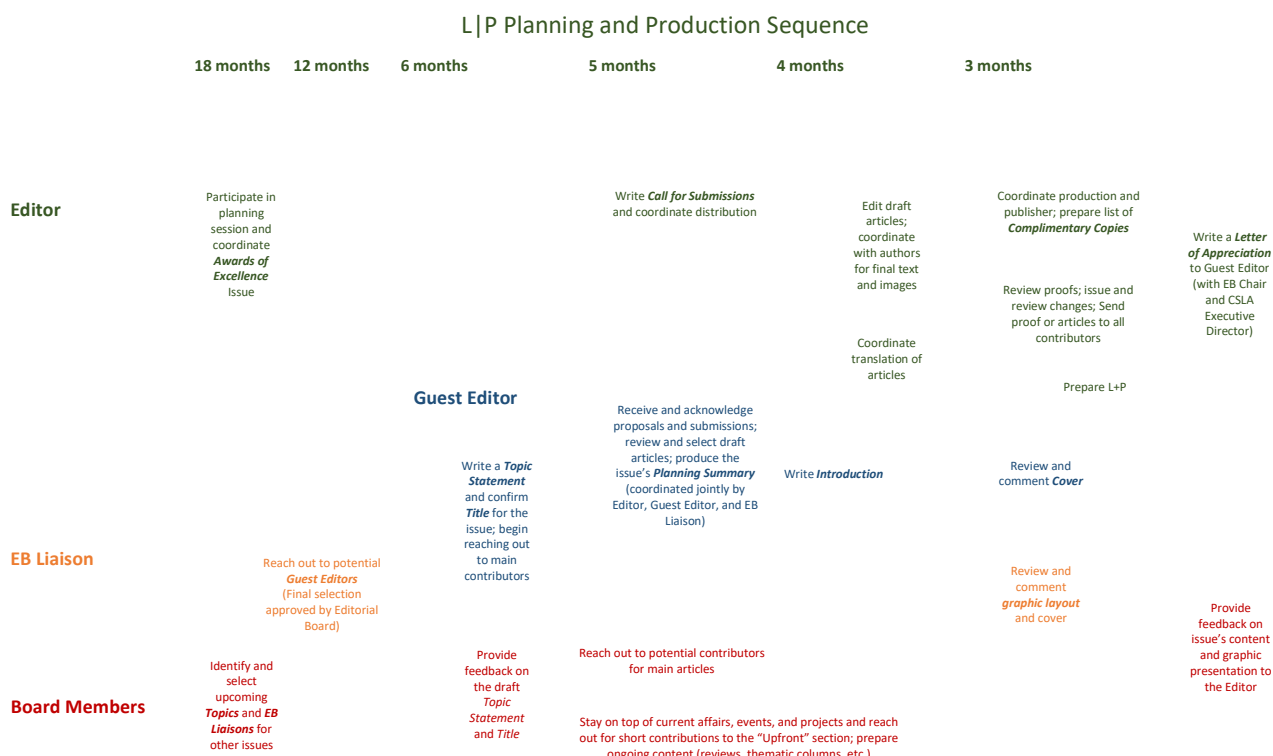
L|P Planning and Production Sequence

18 months 12 months 6 months 5 months 4 months 3 months

Editor

Participate in planning session and coordinate ***Awards of Excellence*** Issue

Write ***Call for Submissions*** and coordinate distribution

Edit draft articles; coordinate with authors for final text and images

Coordinate translation of articles

Coordinate production and publisher; prepare list of ***Complimentary Copies***

Review proofs; issue and review changes; Send proof or articles to all contributors

Prepare L+P

Write a ***Letter of Appreciation*** to Guest Editor (with EB Chair and CSLA Executive Director)

Guest Editor

Write a ***Topic Statement*** and confirm ***Title*** for the issue; begin reaching out to main contributors

Receive and acknowledge proposals and submissions; review and select draft articles; produce the issue's ***Planning Summary*** (coordinated jointly by Editor, Guest Editor, and EB Liaison)

Write ***Introduction***

Review and comment ***Cover***

EB Liaison

Reach out to potential ***Guest Editors*** (Final selection approved by Editorial Board)

Review and comment ***graphic layout*** and cover

Provide feedback on issue's content and graphic presentation to the Editor

Board Members

Identify and select upcoming ***Topics*** and ***EB Liaisons*** for other issues

Provide feedback on the draft ***Topic Statement*** and ***Title***

Reach out to potential contributors for main articles

Stay on top of current affairs, events, and projects and reach out for short contributions to the "Upfront" section; prepare ongoing content (reviews, thematic columns, etc.)